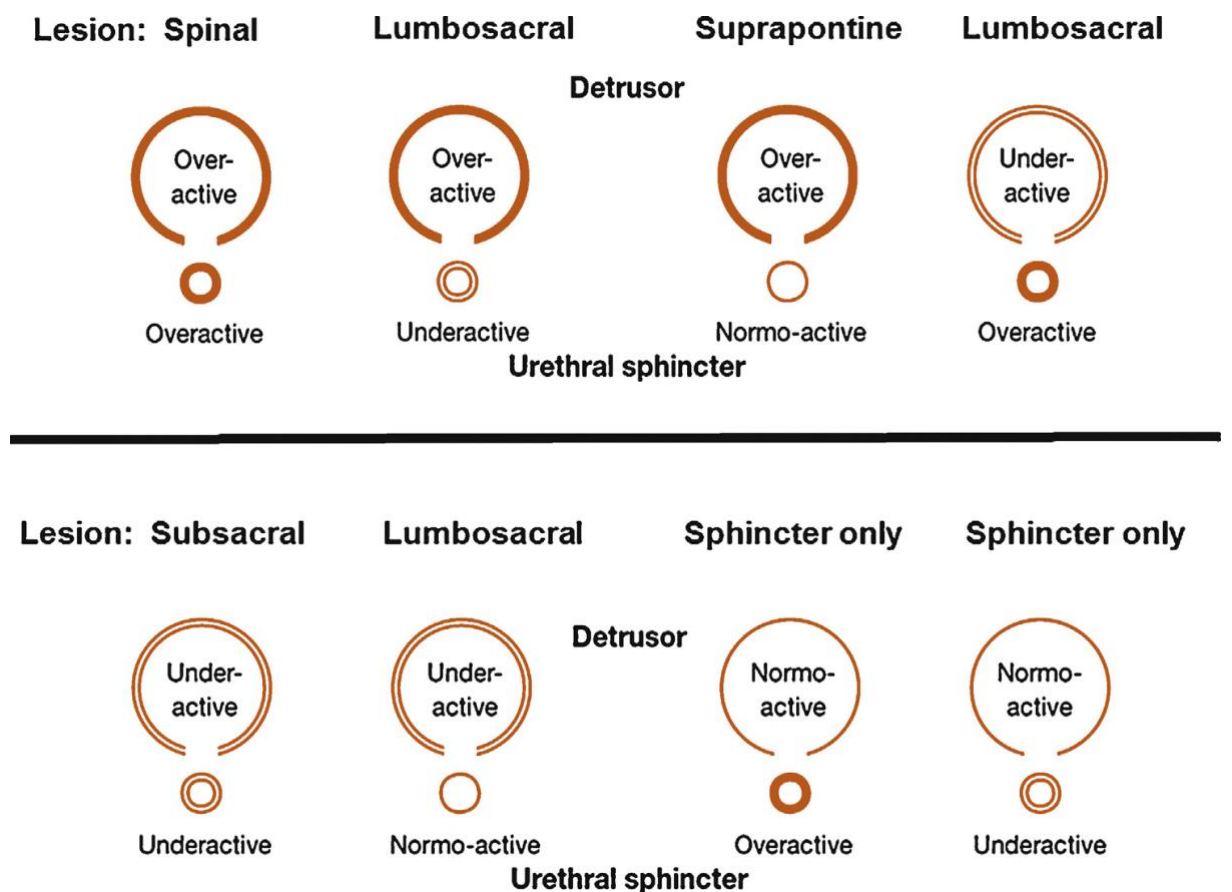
Lesion: Spinal Lumbosacral Suprapontine Lumbosacral

Detrusor

Over-active Over-active Over-active Under-active

Overactive Underactive Normo-active Overactive

Urethral sphincter

Lesion: Subsacral Lumbosacral Sphincter only Sphincter only

Detrusor

Under-active Under-active Normo-active Normo-active

Underactive Normo-active Overactive Underactive

Urethral sphincter